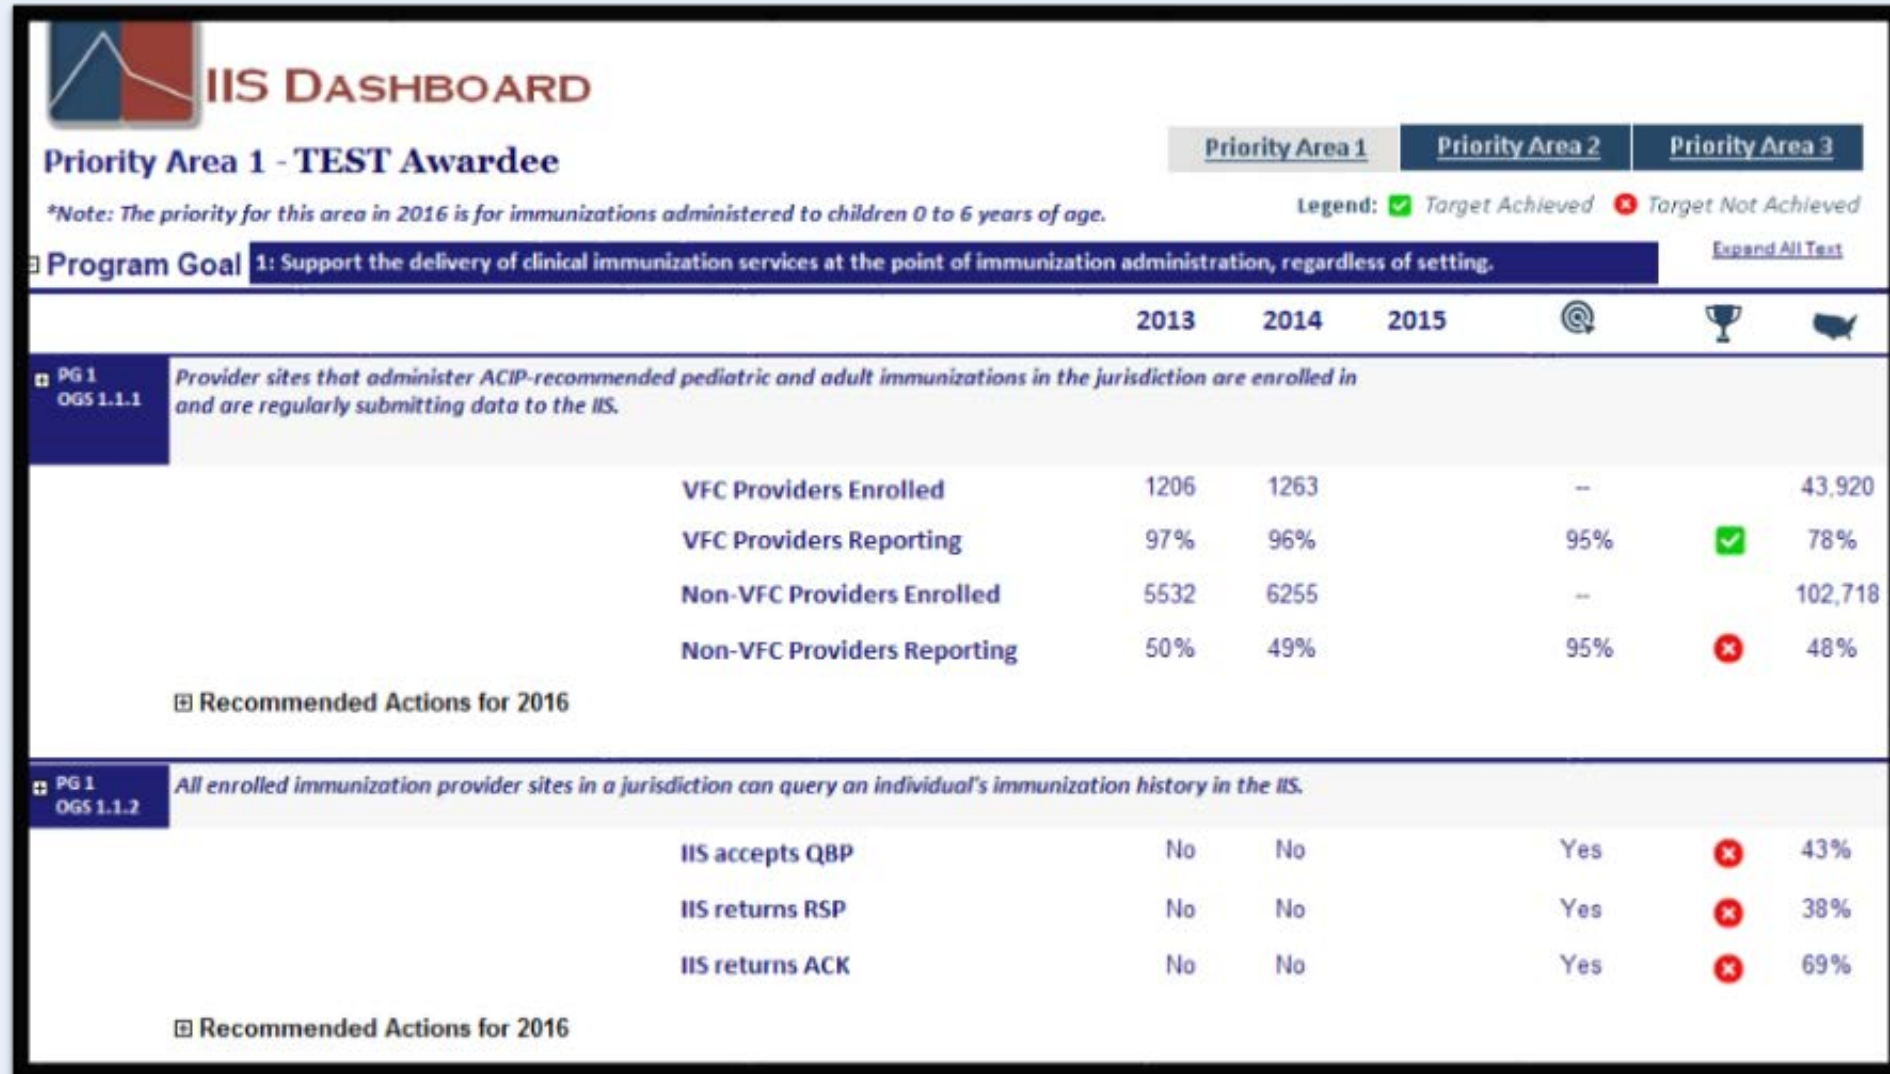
IIS DASHBOARD

Priority Area 1 - TEST Awardee

Priority Area 1 | Priority Area 2 | Priority Area 3

*Note: The priority for this area in 2016 is for immunizations administered to children 0 to 6 years of age.

Legend: Target Achieved Target Not Achieved

Expand All Text

Program Goal 1: Support the delivery of clinical immunization services at the point of immunization administration, regardless of setting.

| | | 2013 | 2014 | 2015 | | | |
|---|---|---|---|---|---|---|---|
| PG 1 OGS 1.1.1 | Provider sites that administer ACIP-recommended pediatric and adult immunizations in the jurisdiction are enrolled in and are regularly submitting data to the IIS. | | | | | | |
| | VFC Providers Enrolled | 1206 | 1263 | | -- | | 43,920 |
| | VFC Providers Reporting | 97% | 96% | | 95% | | 78% |
| | Non-VFC Providers Enrolled | 5532 | 6255 | | -- | | 102,718 |
| | Non-VFC Providers Reporting | 50% | 49% | | 95% | | 48% |

Recommended Actions for 2016

| | | | | | | | |
|---|---|---|---|---|---|---|---|
| PG 1 OGS 1.1.2 | All enrolled immunization provider sites in a jurisdiction can query an individual's immunization history in the IIS. | | | | | | |
| | IIS accepts QBP | No | No | | Yes | | 43% |
| | IIS returns RSP | No | No | | Yes | | 38% |
| | IIS returns ACK | No | No | | Yes | | 69% |

Recommended Actions for 2016